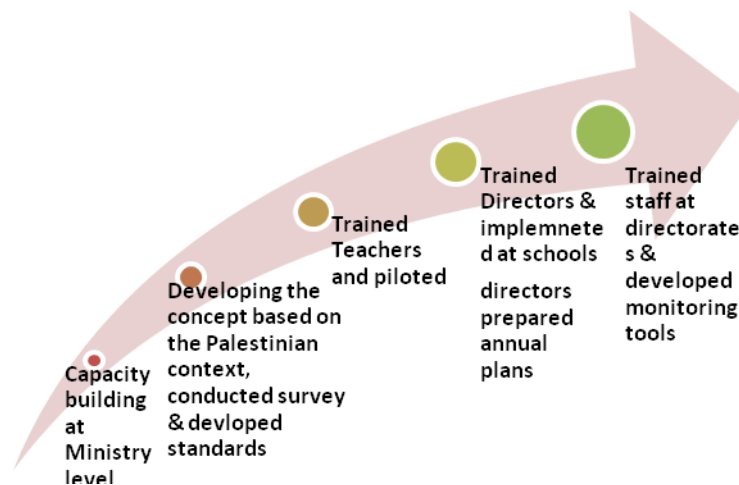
Capacity building at Ministry level

Developing the concept based on the Palestinian context, conducted survey & devloped standards

Trained Teachers and piloted

Trained Directors & implemneted at schools

directors prepared annual plans

Trained staff at directorates & developed monitoring tools